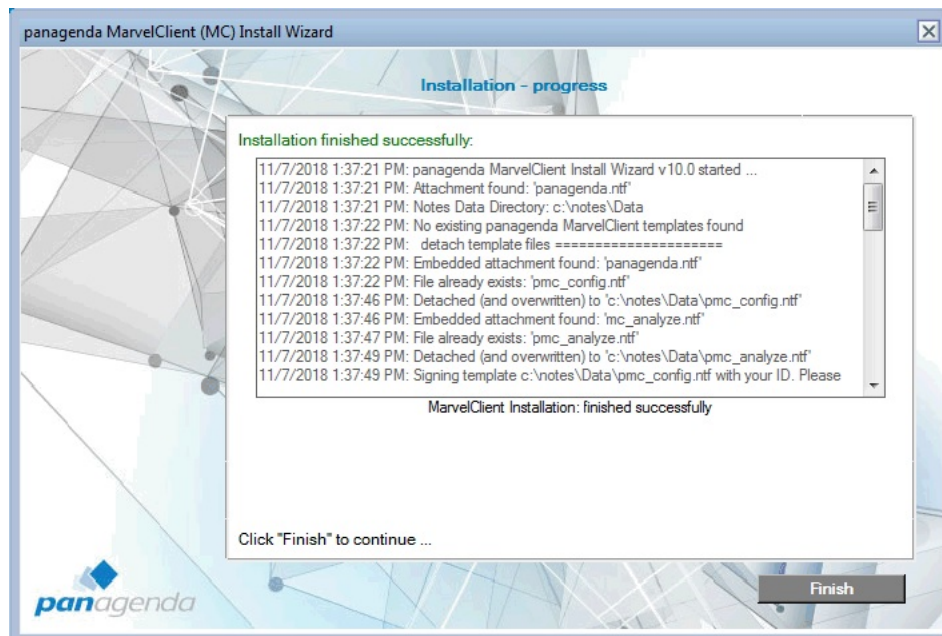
panagenda MarvelClient (MC) Install Wizard

Installation - progress

Installation finished successfully:

11/7/2018 1:37:21 PM: panagenda MarvelClient Install Wizard v10.0 started ...
11/7/2018 1:37:21 PM: Attachment found: 'panagenda.ntf'
11/7/2018 1:37:21 PM: Notes Data Directory: c:\notes\Data
11/7/2018 1:37:22 PM: No existing panagenda MarvelClient templates found
11/7/2018 1:37:22 PM: detach template files ====================
11/7/2018 1:37:22 PM: Embedded attachment found: 'panagenda.ntf'
11/7/2018 1:37:22 PM: File already exists: 'pmc_config.ntf'
11/7/2018 1:37:46 PM: Detached (and overwritten) to 'c:\notes\Data\pmc_config.ntf'
11/7/2018 1:37:46 PM: Embedded attachment found: 'mc_analyze.ntf'
11/7/2018 1:37:47 PM: File already exists: 'pmc_analyze.ntf'
11/7/2018 1:37:49 PM: Detached (and overwritten) to 'c:\notes\Data\pmc_analyze.ntf'
11/7/2018 1:37:49 PM: Signing template c:\notes\Data\pmc_config.ntf with your ID. Please

MarvelClient Installation: finished successfully

Click "Finish" to continue ...

panagenda

Finish